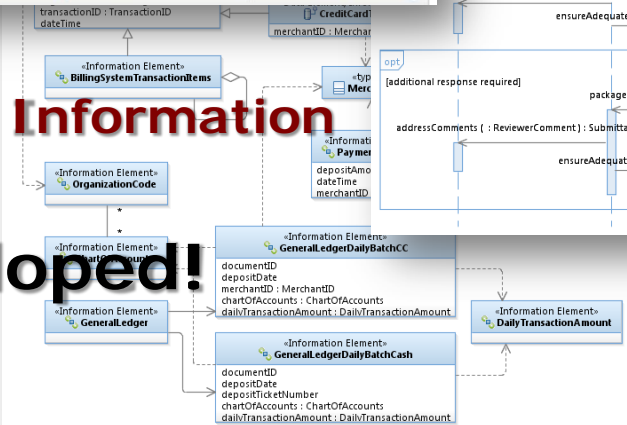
transactionID : TransactionID
dateTime

CreditCardT

merchantID : Merchan

«Information Element»
BillingSystemTransactionItems

«typ
Merc

Information

«Informati
Paymen

depositAmo
dateTime
merchantID

«Information Element»
OrganizationCode

*

*

«Information Element»
ChartOfAccounts

loped!

«Information Element»
GeneralLedgerDailyBatchCC

documentID
depositDate
merchantID : MerchantID
chartOfAccounts : ChartOfAccounts
dailyTransactionAmount : DailyTransactionAmount

«Information Element»
GeneralLedger

«Information Element»
DailyTransactionAmount

«Information Element»
GeneralLedgerDailyBatchCash

documentID
depositDate
depositTicketNumber
chartOfAccounts : ChartOfAccounts
dailyTransactionAmount : DailyTransactionAmount

ensureAdequate

opt

[additional response required]

package

addressComments ( : ReviewerComment ) : Submitta

ensureAdequat